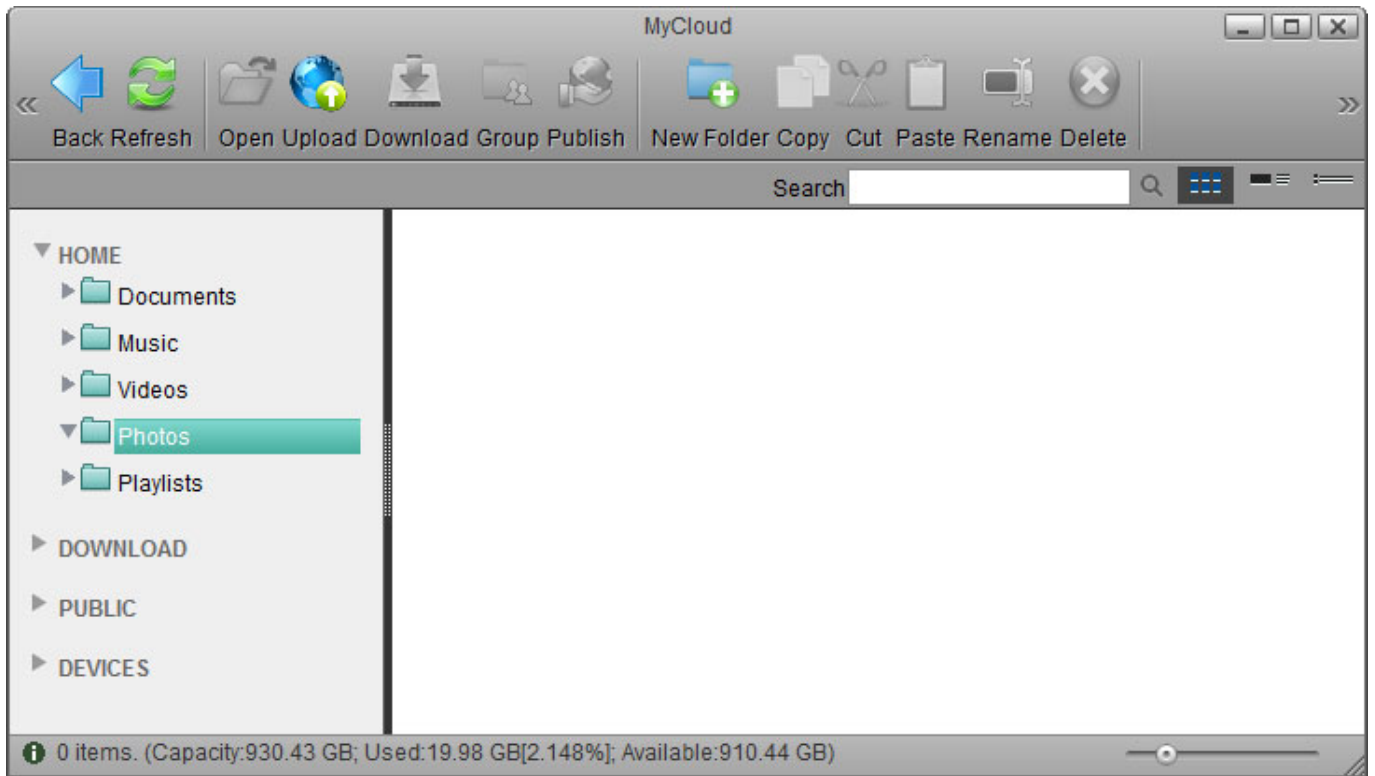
MyCloud

«

Back Refresh Open Upload Download Group Publish New Folder Copy Cut Paste Rename Delete

»

Search

HOME
Documents
Music
Videos
Photos
Playlists

DOWNLOAD

PUBLIC

DEVICES

0 items. (Capacity:930.43 GB; Used:19.98 GB[2.148%]; Available:910.44 GB)